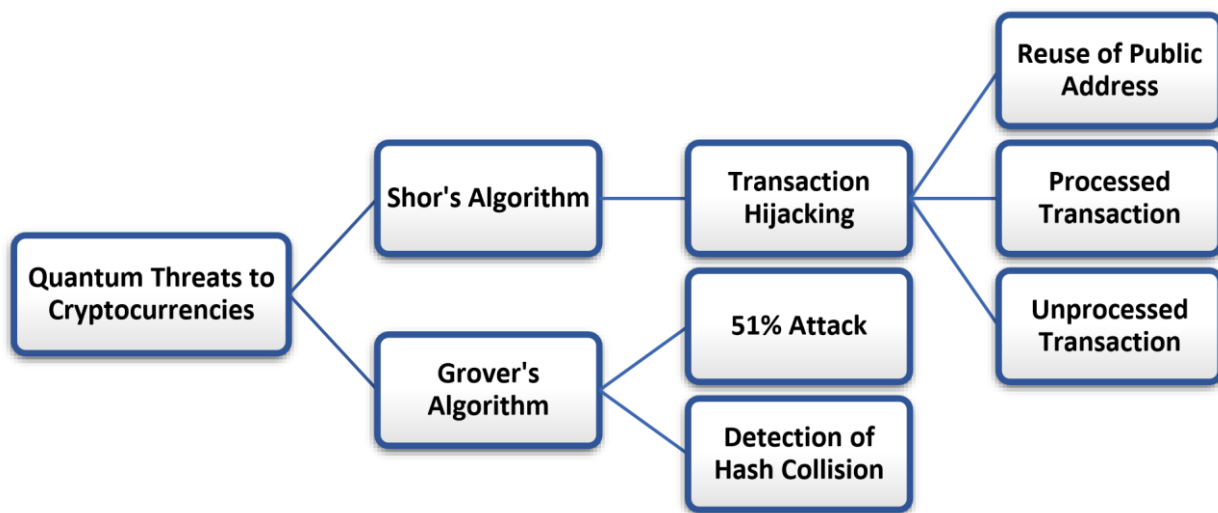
Quantum Threats to Cryptocurrencies

Shor's Algorithm

Grover's Algorithm

Transaction Hijacking

51% Attack

Detection of Hash Collision

Reuse of Public Address

Processed Transaction

Unprocessed Transaction